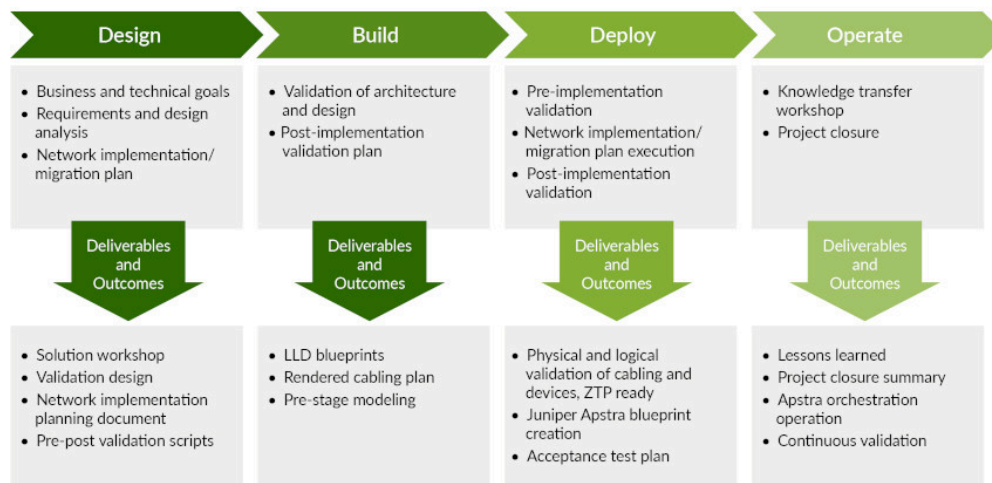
Design

Build

Deploy

Operate

• Business and technical goals
• Requirements and design analysis
• Network implementation/ migration plan

Deliverables and Outcomes

• Solution workshop
• Validation design
• Network implementation planning document
• Pre-post validation scripts

• Validation of architecture and design
• Post-implementation validation plan

Deliverables and Outcomes

• LLD blueprints
• Rendered cabling plan
• Pre-stage modeling

• Pre-implementation validation
• Network implementation/ migration plan execution
• Post-implementation validation

Deliverables and Outcomes

• Physical and logical validation of cabling and devices, ZTP ready
• Juniper Apstra blueprint creation
• Acceptance test plan

• Knowledge transfer workshop
• Project closure

Deliverables and Outcomes

• Lessons learned
• Project closure summary
• Apstra orchestration operation
• Continuous validation